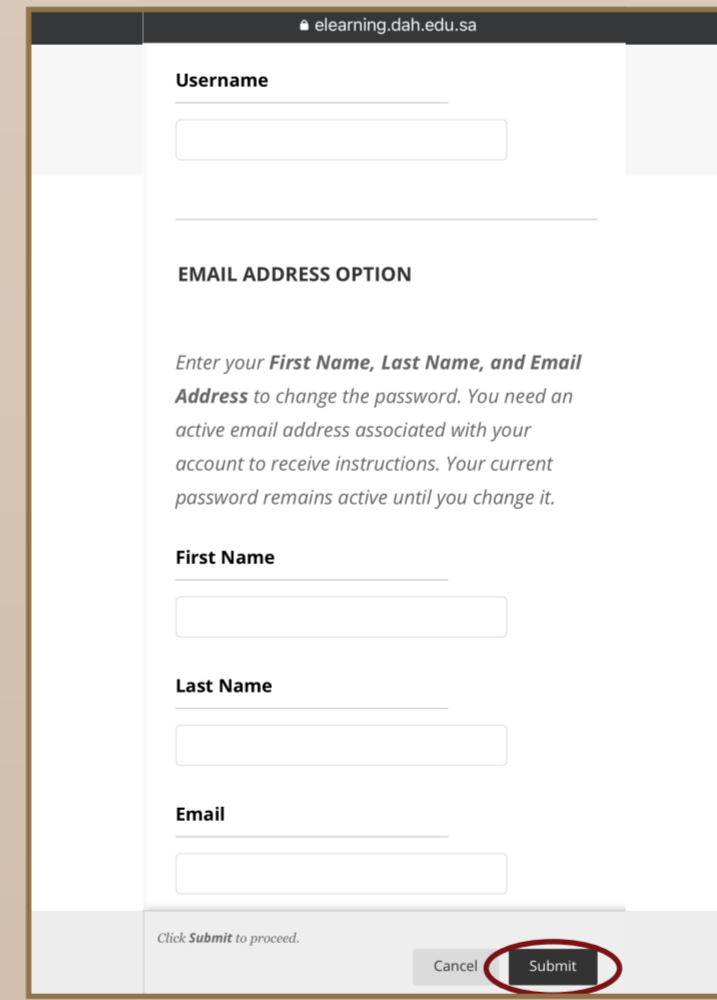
elearning.dah.edu.sa

Username

EMAIL ADDRESS OPTION

Enter your **First Name, Last Name, and Email Address** to change the password. You need an active email address associated with your account to receive instructions. Your current password remains active until you change it.

First Name

Last Name

Email

Click **Submit** to proceed.

Cancel

Submit